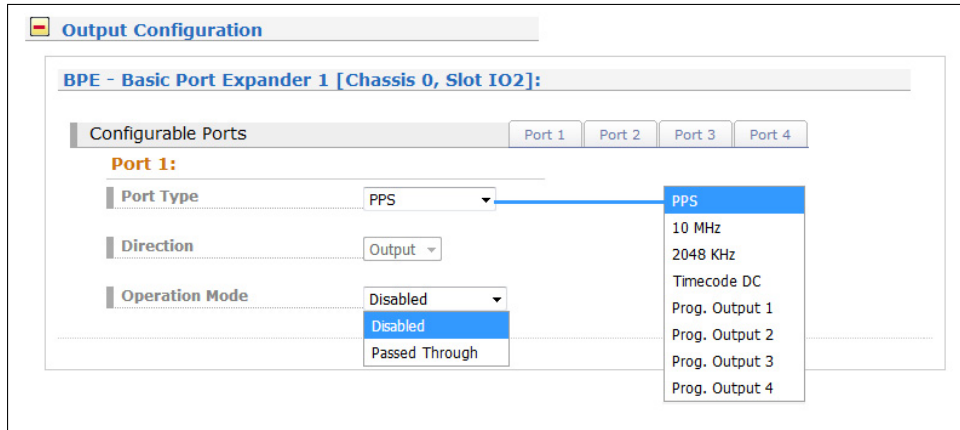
Output Configuration

BPE - Basic Port Expander 1 [Chassis 0, Slot IO2]:

Configurable Ports

Port 1 Port 2 Port 3 Port 4

Port 1:

Port Type PPS

Direction Output

Operation Mode Disabled

Disabled
Passed Through

PPS
10 MHz
2048 KHz
Timecode DC
Prog. Output 1
Prog. Output 2
Prog. Output 3
Prog. Output 4